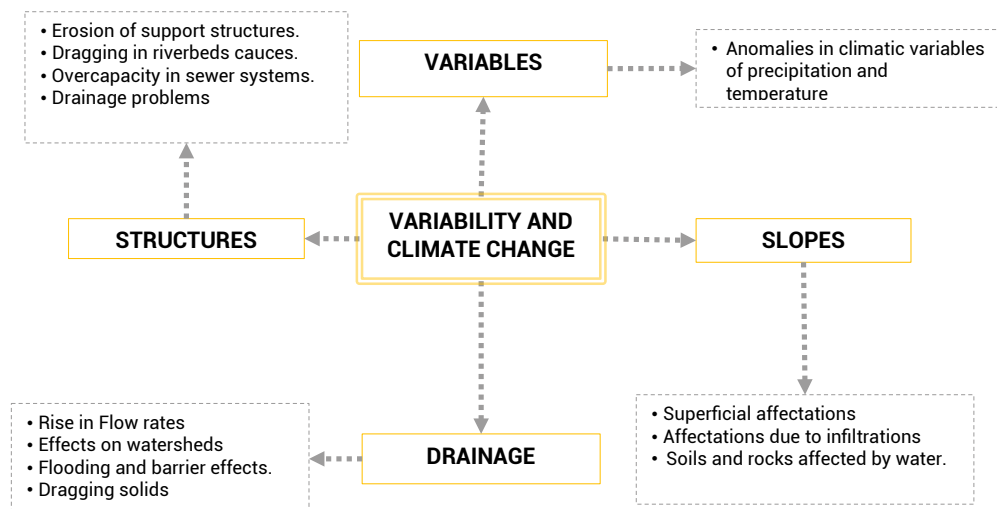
• Erosion of support structures.
• Dragging in riverbeds cauces.
• Overcapacity in sewer systems.
• Drainage problems

VARIABLES

• Anomalies in climatic variables of precipitation and temperature

STRUCTURES

VARIABILITY AND CLIMATE CHANGE

SLOPES

• Rise in Flow rates
• Effects on watersheds
• Flooding and barrier effects.
• Dragging solids

DRAINAGE

• Superficial affectations
• Affectations due to infiltrations
• Soils and rocks affected by water.